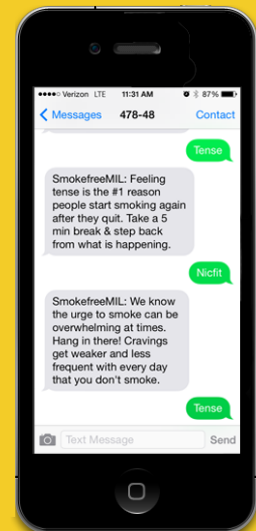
●●●●○ Verizon LTE 11:31 AM 87%

Messages 478-48 Contact

Tense

SmokefreeMIL: Feeling tense is the #1 reason people start smoking again after they quit. Take a 5 min break & step back from what is happening.

Nicfit

SmokefreeMIL: We know the urge to smoke can be overwhelming at times. Hang in there! Cravings get weaker and less frequent with every day that you don't smoke.

Tense

Text Message Send